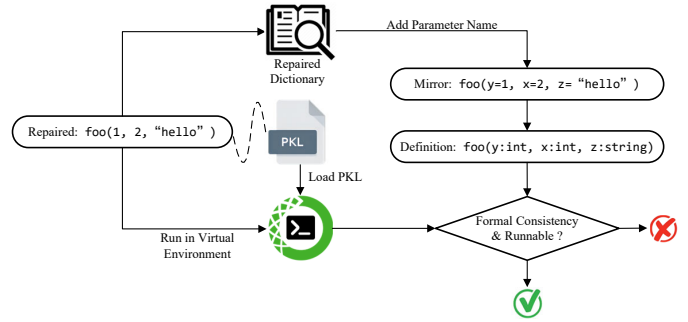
Repaired Dictionary

Add Parameter Name

Mirror: foo(y=1, x=2, z= “hello” )

Repaired: foo(1, 2, “hello” )

PKL

Definition: foo(y:int, x:int, z:string)

Load PKL

Run in Virtual Environment

Formal Consistency & Runnable ?